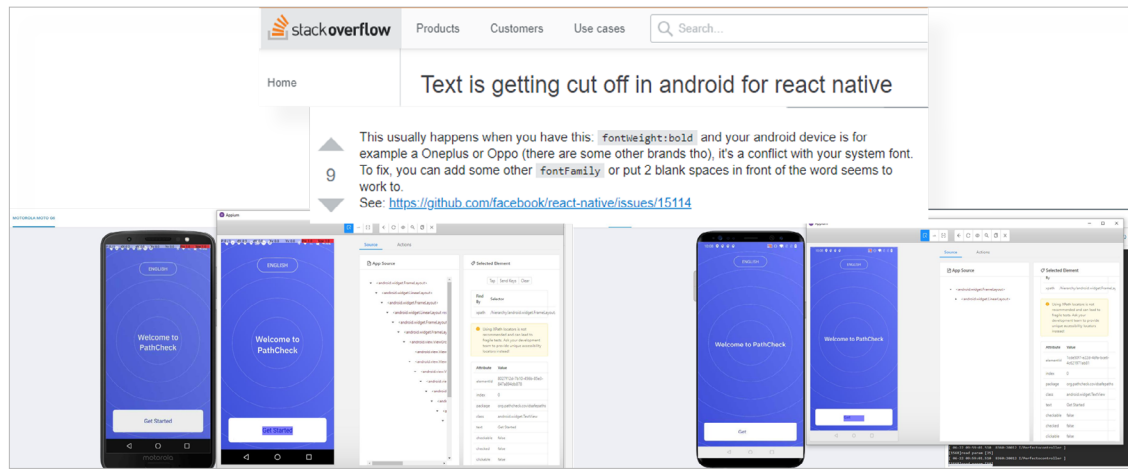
stackoverflow Products Customers Use cases Search...

Home

Text is getting cut off in android for react native

9

This usually happens when you have this: `fontWeight:bold` and your android device is for example a Oneplus or Oppo (there are some other brands tho), it's a conflict with your system font. To fix, you can add some other `fontFamily` or put 2 blank spaces in front of the word seems to work to.
See: https://github.com/facebook/react-native/issues/15114

MOTOROLA MOTO G6

ENGLISH

Welcome to PathCheck

Get Started

motorola

Appium

Source Actions

App Source

Selected Element

ENGLISH

Welcome to PathCheck

Get Started

ENGLISH

Welcome to PathCheck

Get

ENGLISH

Welcome to PathCheck

Source Actions

App Source

Selected Element

Attribute Value

index 0

package org.pathcheck.covidsafepaths

class android.widget.TextView

text Get Started

checkable false

checked false

clickable false